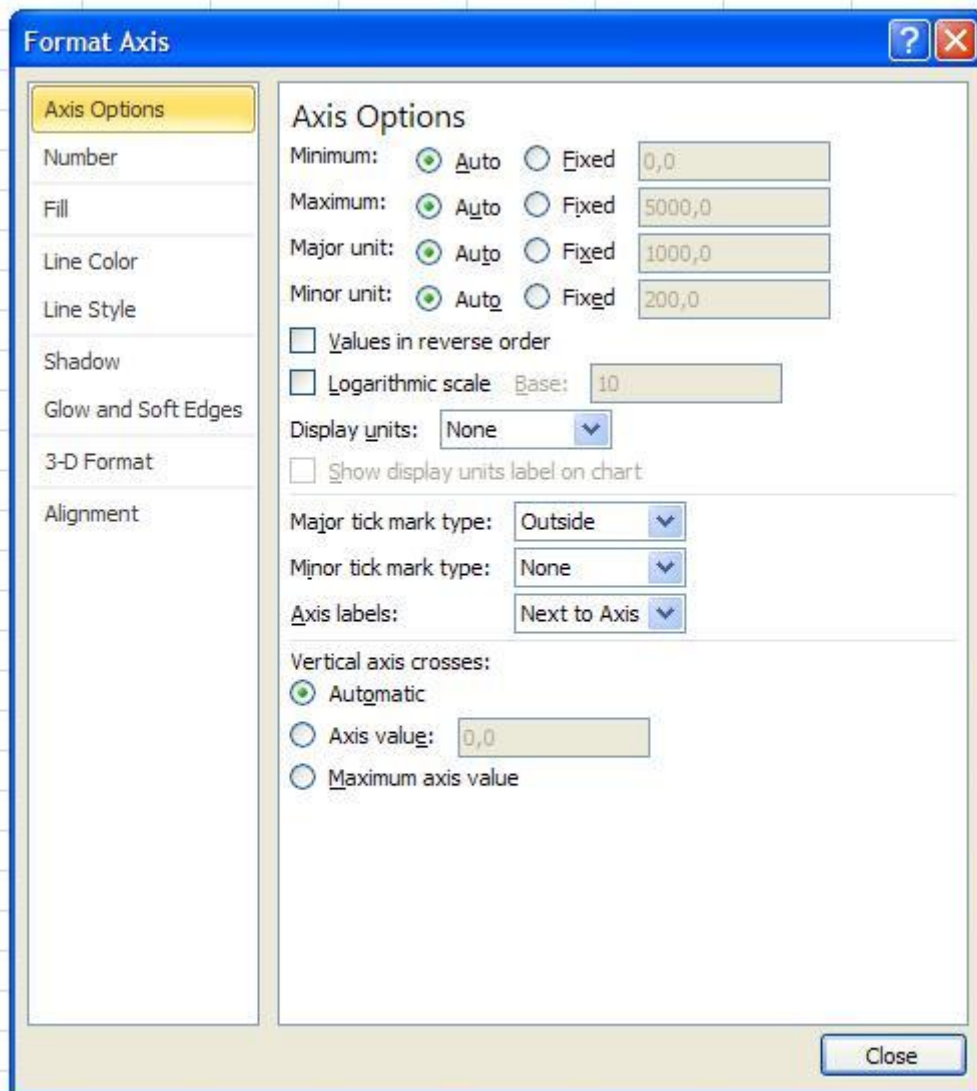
Format Axis

?

Axis Options
Number
Fill
Line Color
Line Style
Shadow
Glow and Soft Edges
3-D Format
Alignment

Axis Options
Minimum: Auto Fixed 0,0
Maximum: Auto Fixed 5000,0
Major unit: Auto Fixed 1000,0
Minor unit: Auto Fixed 200,0
Values in reverse order
Logarithmic scale Base: 10
Display units: None
Show display units label on chart
Major tick mark type: Outside
Minor tick mark type: None
Axis labels: Next to Axis
Vertical axis crosses:
Automatic
Axis value: 0,0
Maximum axis value

Close